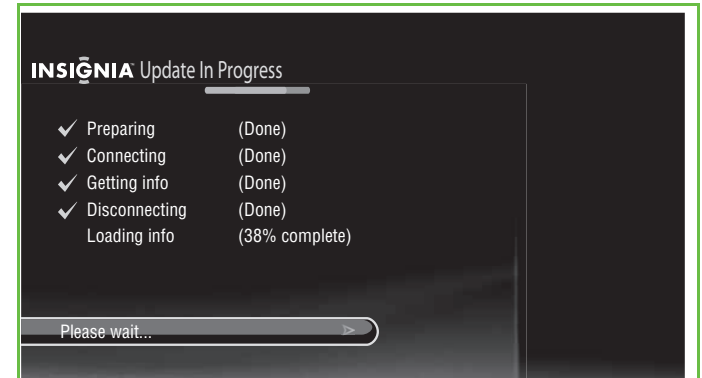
INSIGNIA Update In Progress

| | |
|---|---|
| ✓ Preparing | (Done) |
| ✓ Connecting | (Done) |
| ✓ Getting info | (Done) |
| ✓ Disconnecting | (Done) |
| Loading info | (38% complete) |

Please wait...